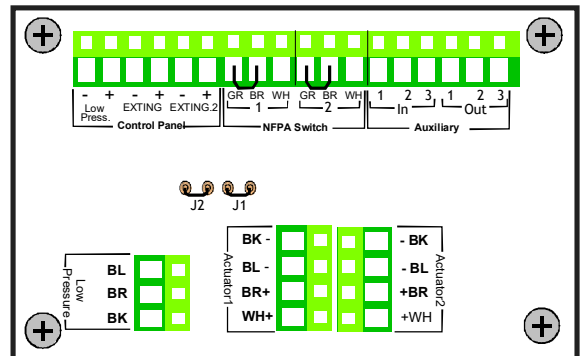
- + - + - +
Low Press. EXTING EXTING.2
Control Panel

GR BR WH GR BR WH
1 2
NFPA Switch

1 2 3 1 2 3
In Out
Auxiliary

J2 J1

Low Pressure
BL
BR
BK

Actuator1
BK -
BL -
BR+
WH+

Actuator2
- BK
- BL
+BR
+WH